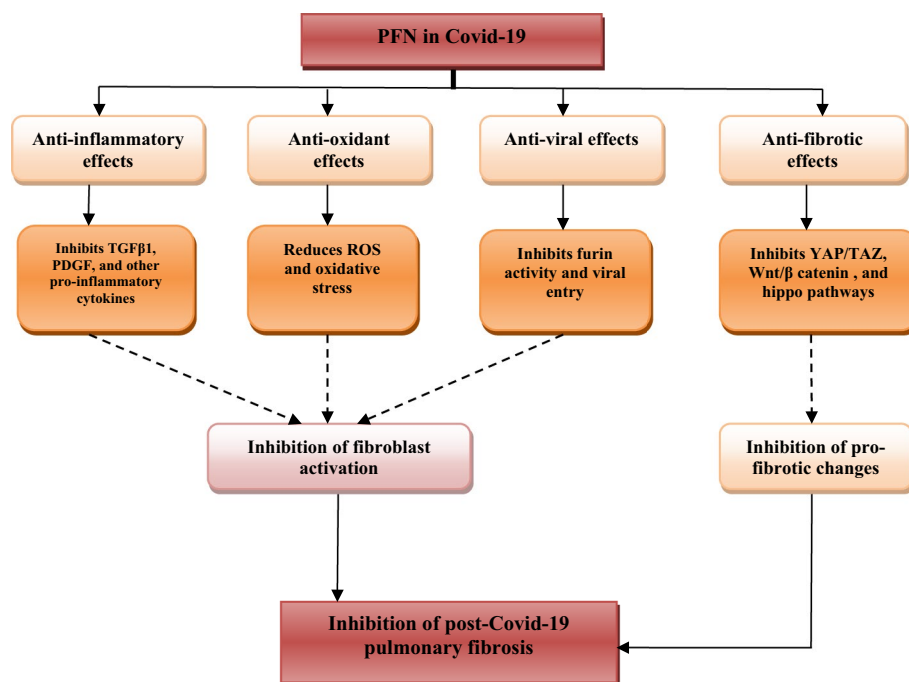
PFN in Covid-19

Anti-inflammatory effects

Anti-oxidant effects

Anti-viral effects

Anti-fibrotic effects

Inhibits TGFβ1, PDGF, and other pro-inflammatory cytokines

Reduces ROS and oxidative stress

Inhibits furin activity and viral entry

Inhibits YAP/TAZ, Wnt/β catenin , and hippo pathways

Inhibition of fibroblast activation

Inhibition of pro-fibrotic changes

Inhibition of post-Covid-19 pulmonary fibrosis